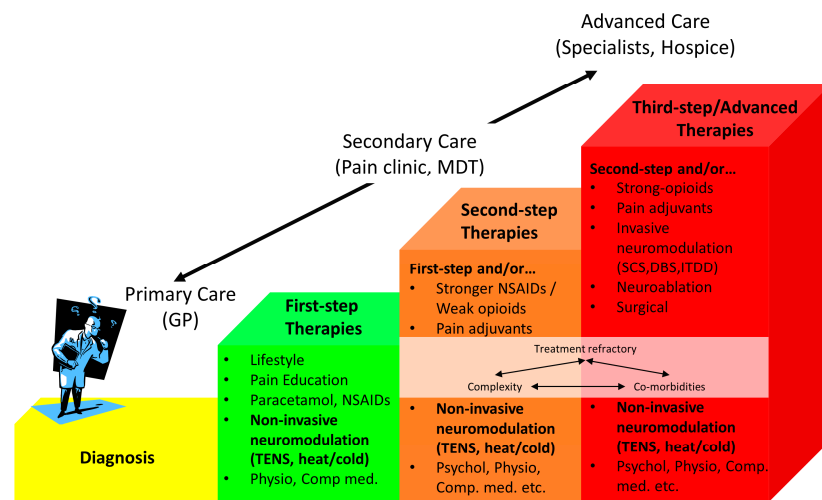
Advanced Care
(Specialists, Hospice)

Secondary Care
(Pain clinic, MDT)

Primary Care
(GP)

Diagnosis

First-step Therapies

- Lifestyle
- Pain Education
- Paracetamol, NSAIDs
- **Non-invasive neuromodulation (TENS, heat/cold)**
- Physio, Comp med.

Second-step Therapies

First-step and/or…
- Stronger NSAIDs / Weak opioids
- Pain adjuvants

Treatment refractory

Complexity

Co-morbidities

- **Non-invasive neuromodulation (TENS, heat/cold)**
- Psychol, Physio, Comp. med. etc.

Third-step/Advanced Therapies

Second-step and/or…
- Strong-opioids
- Pain adjuvants
- Invasive neuromodulation (SCS,DBS,ITDD)
- Neuroablation
- Surgical

- **Non-invasive neuromodulation (TENS, heat/cold)**
- Psychol, Physio, Comp. med. etc.